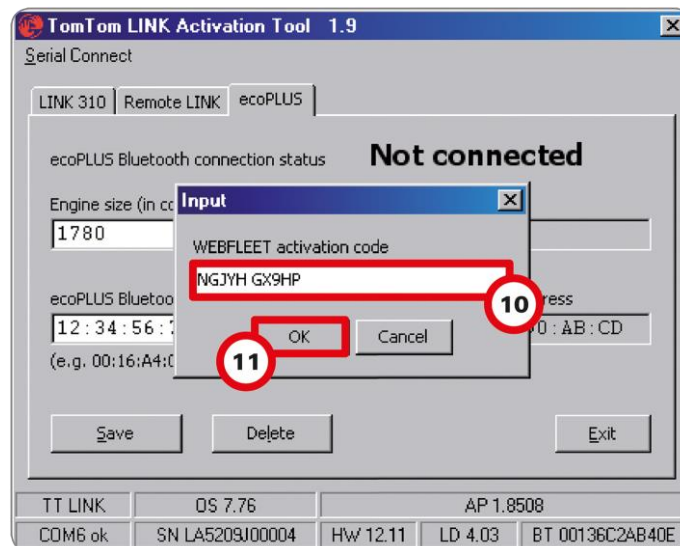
TomTom LINK Activation Tool 1.9

Serial Connect

LINK 310 | Remote LINK | ecoPLUS

ecoPLUS Bluetooth connection status

Not connected

Engine size (in cc

1780

ecoPLUS Blueto

12:34:56:7

(e.g. 00:16:A4:0

ress

0:AB:CD

Input

WEBFLEET activation code

NGJYH GX9HP

10

OK

Cancel

11

Save

Delete

Exit

TT LINK | OS 7.76 | AP 1.8508

COM6 ok | SN LA5209J00004 | HW 12.11 | LD 4.03 | BT 00136C2AB40E